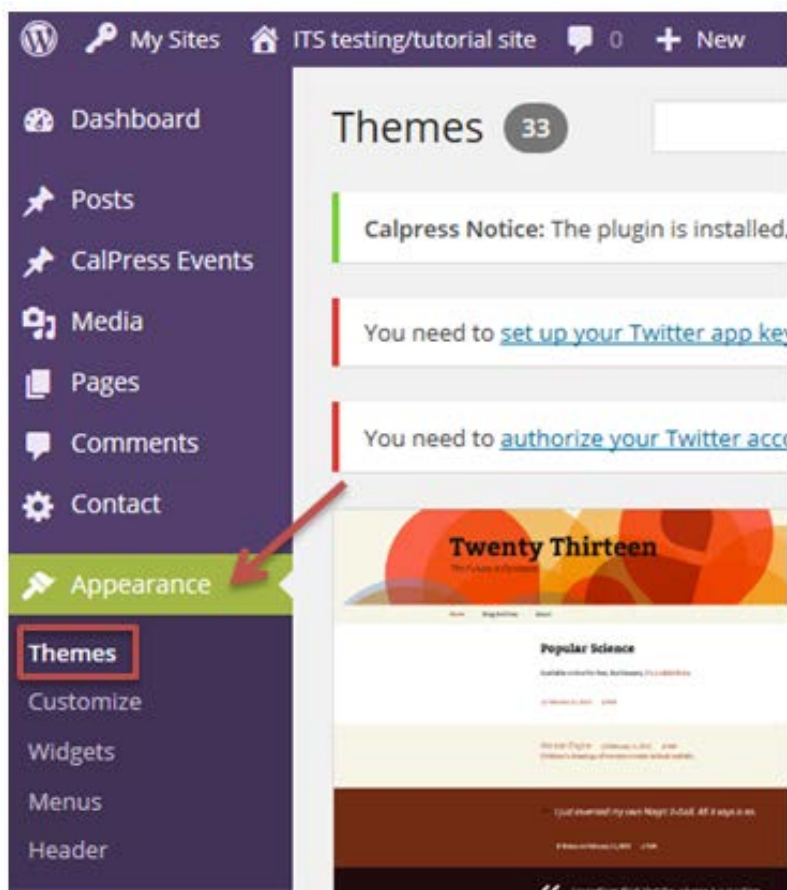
My Sites ITS testing/tutorial site 0 + New

Dashboard
Posts
CalPress Events
Media
Pages
Comments
Contact
Appearance
Themes
Customize
Widgets
Menus
Header

Themes 33

Calpress Notice: The plugin is installed,

You need to set up your Twitter app ke

You need to authorize your Twitter acc

Twenty Thirteen

Popular Science